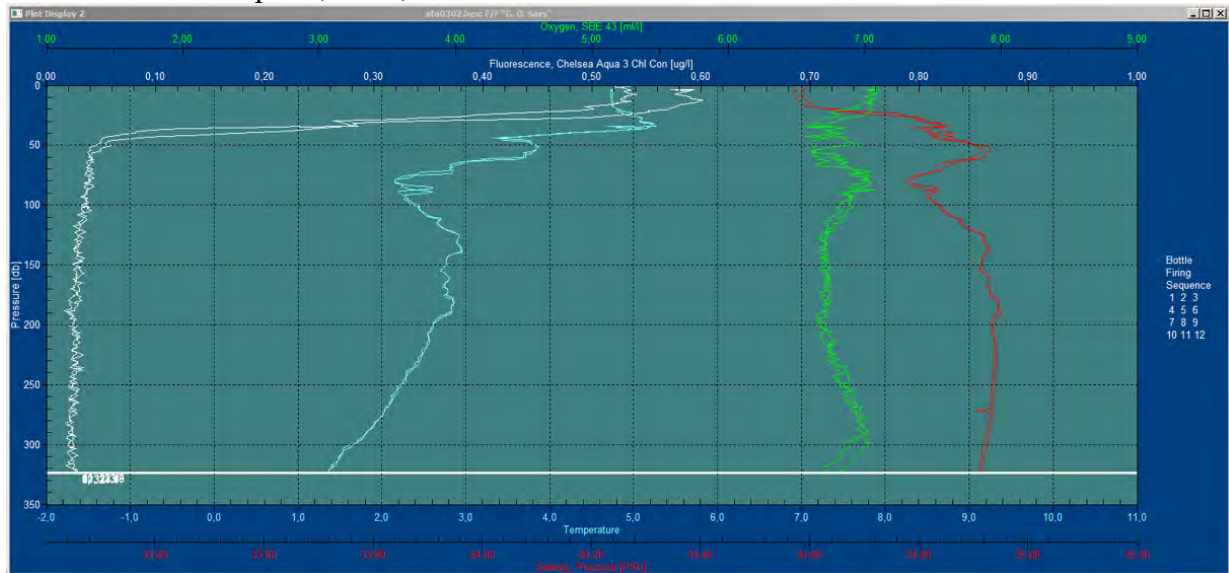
Plot Display 2
sta0302.hex F/F "G. O. Sars"

Oxygen, SBE 43 [ml/l]
1,00 2,00 3,00 4,00 5,00 6,00 7,00 8,00 9,00

Fluorescence, Chelsea Aqua 3 Chl Con [ug/l]
0,00 0,10 0,20 0,30 0,40 0,50 0,60 0,70 0,80 0,90 1,00

Pressure [db]
0
50
100
150
200
250
300
350

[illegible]

Bottle
Firing
Sequence
1 2 3
4 5 6
7 8 9
10 11 12

-2,0 -1,0 0,0 1,0 2,0 3,0 4,0 5,0 6,0 7,0 8,0 9,0 10,0 11,0
Temperature

33,40 33,60 33,80 34,00 34,20 34,40 34,60 34,80 35,00 35,20
Salinity, Practical [PSU]